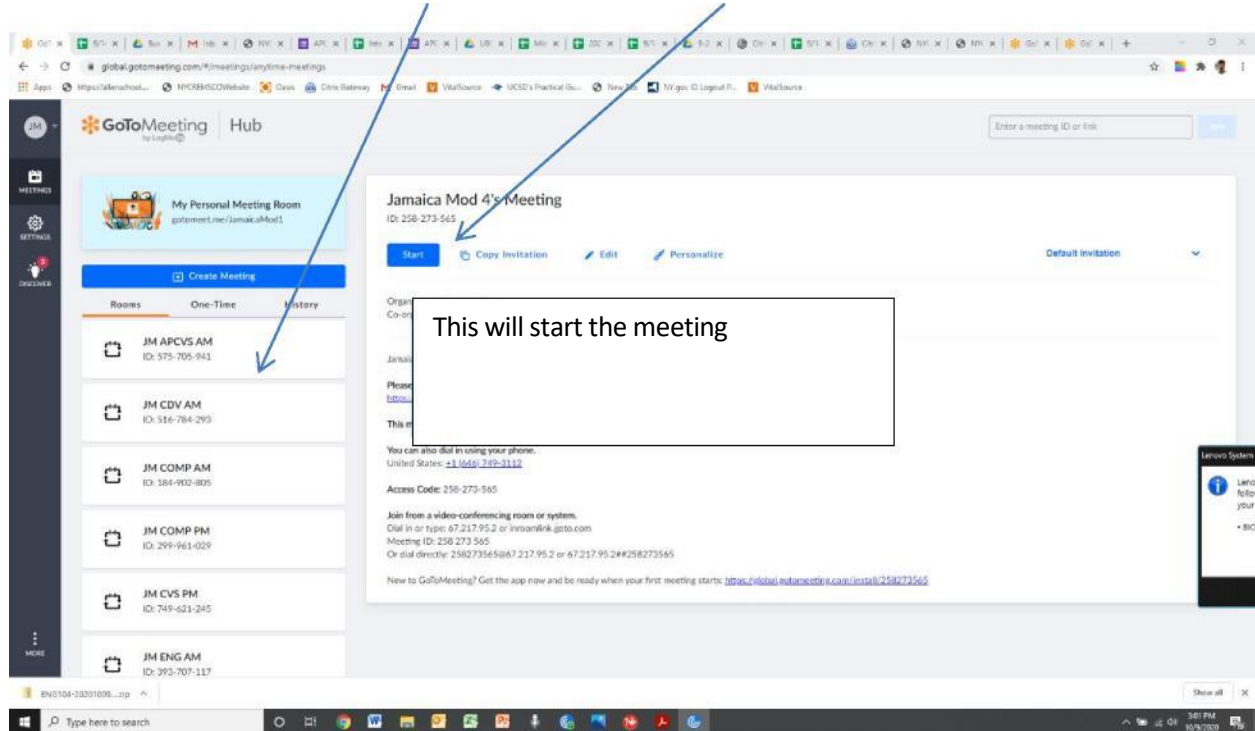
global.gotomeeting.com/#/meetings/anytime-meetings

Apps | https://allenschool... | NYCRRMSCOWebsite | Oasis | Citrix Gateway | Gmail | VitalSource | UCSD's Practical Gu... | New Tab | NY.gov ID Logout P... | VitalSource

JM

GoToMeeting | Hub
by LogMeIn

Enter a meeting ID or link

MEETINGS

SETTINGS

DISCOVER

MORE

My Personal Meeting Room
gotomeet.me/JamaicaMod1

Create Meeting

Rooms | One-Time | History

JM APCVS AM
ID: 575-705-941

JM CDV AM
ID: 516-784-293

JM COMP AM
ID: 184-902-805

JM COMP PM
ID: 299-961-029

JM CVS PM
ID: 749-621-245

JM ENG AM
ID: 393-707-117

Jamaica Mod 4's Meeting
ID: 258-273-565

Start | Copy Invitation | Edit | Personalize | Default Invitation

Orga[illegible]
Co-or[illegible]

Jamai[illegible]

Please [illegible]
https:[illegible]

This m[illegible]

This will start the meeting

You can also dial in using your phone.
United States: +1 (646) 749-3112

Access Code: 258-273-565

Join from a video-conferencing room or system.
Dial in or type: 67.217.95.2 or inroomlink.goto.com
Meeting ID: 258 273 565
Or dial directly: 258273565@67.217.95.2 or 67.217.95.2##258273565

New to GoToMeeting? Get the app now and be ready when your first meeting starts: https://global.gotomeeting.com/install/258273565

Lenovo System
Leno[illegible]
follo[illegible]
your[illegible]
• BIO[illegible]

EN0104-20201008....zip

Show all

Type here to search

3:01 PM
10/9/2020